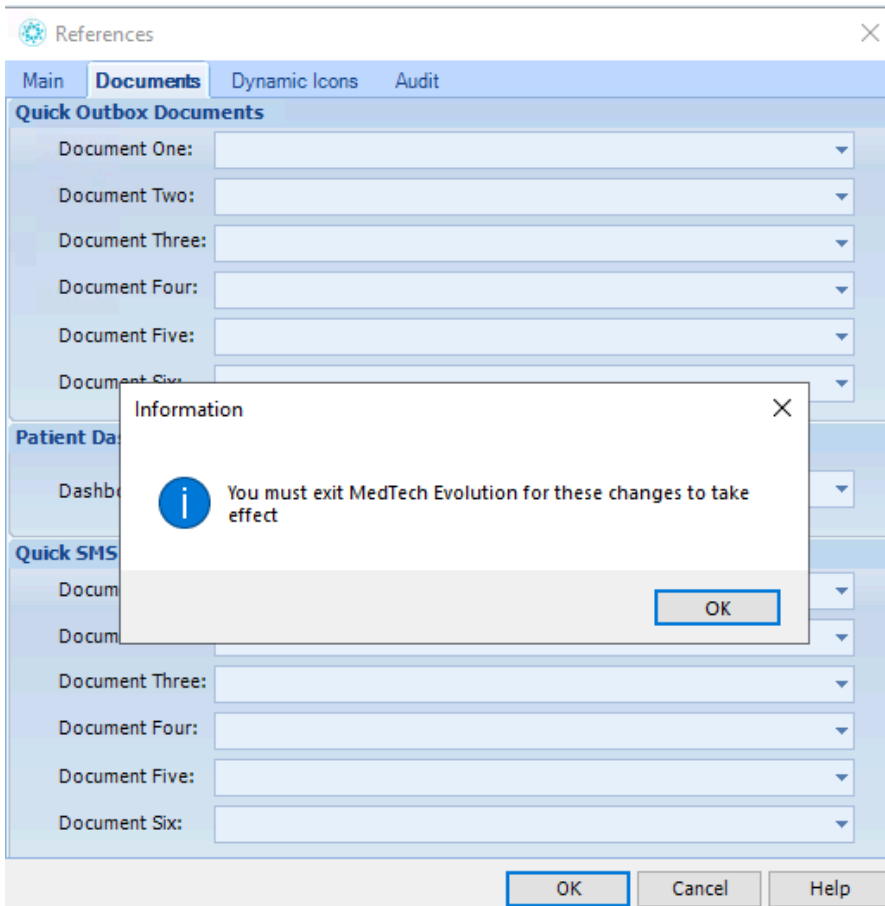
References

Main Documents Dynamic Icons Audit

Quick Outbox Documents

Document One:

Document Two:

Document Three:

Document Four:

Document Five:

Document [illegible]

Patient Das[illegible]

Dashb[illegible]

Quick SMS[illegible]

Docum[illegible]

Docum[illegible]

Document Three:

Document Four:

Document Five:

Document Six:

OK Cancel Help

Information

You must exit MedTech Evolution for these changes to take effect

OK